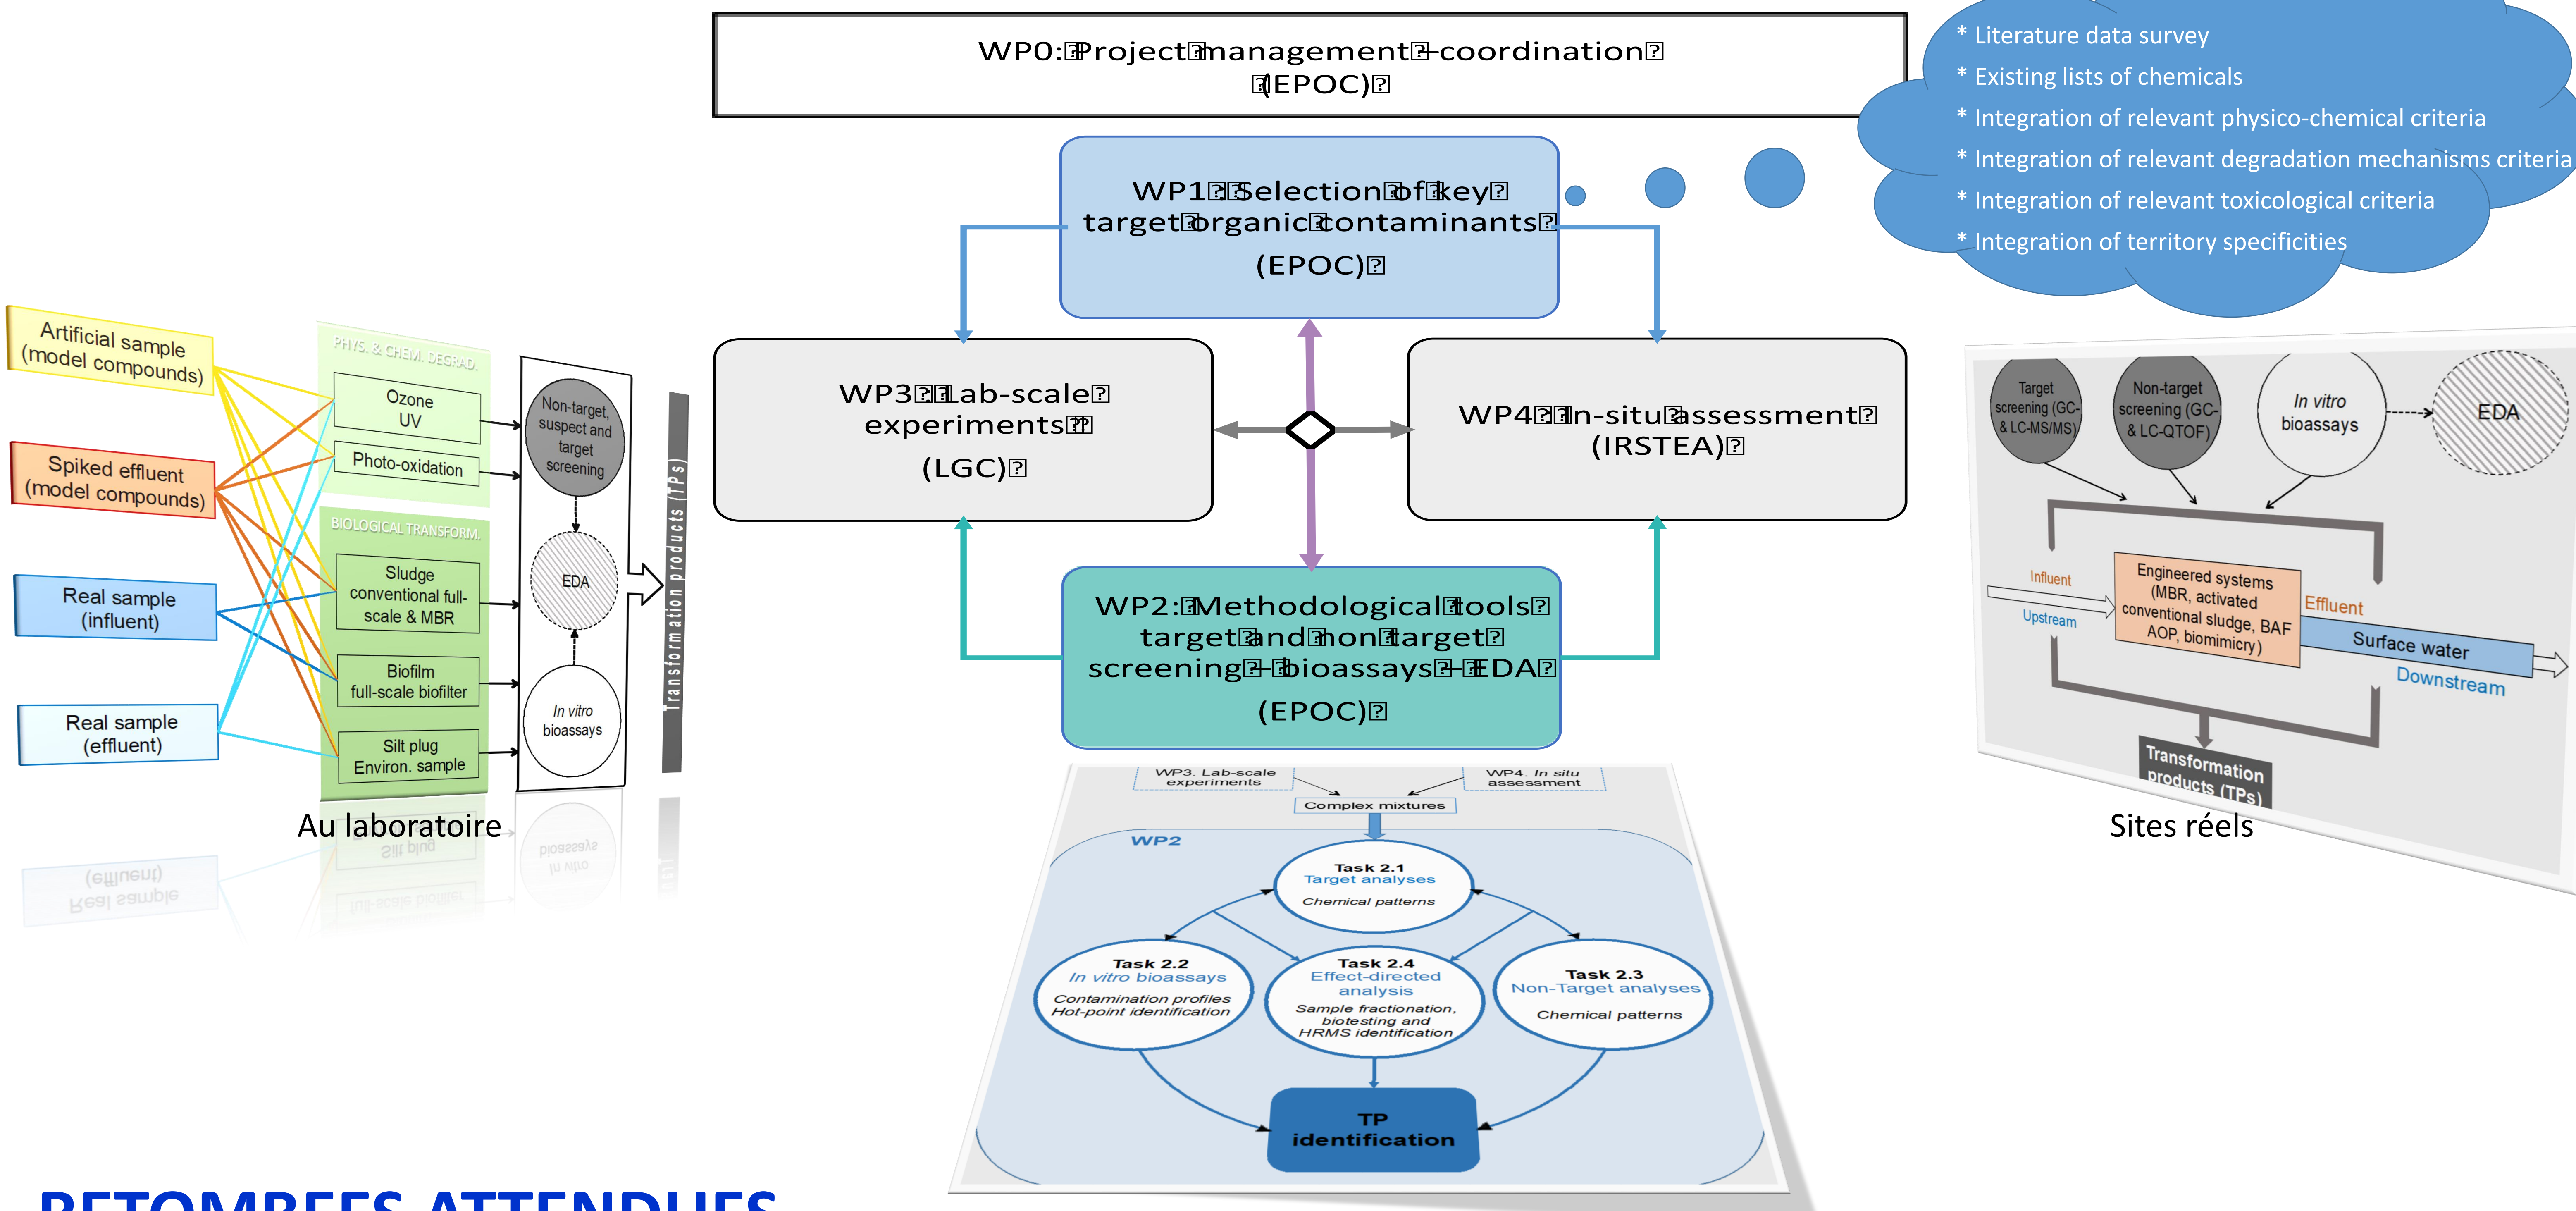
WP0:Project management coordination (EPOC)

* Literature data survey
* Existing lists of chemicals
* Integration of relevant physico-chemical criteria
* Integration of relevant degradation mechanisms criteria
* Integration of relevant toxicological criteria
* Integration of territory specificities

WP1: Selection of key target organic contaminants (EPOC)

WP3: Lab-scale experiments (LGC)

WP4: In-situ assessment (IRSTEA)

WP2: Methodological tools target and non target screening bioassays EDA (EPOC)

Artificial sample (model compounds)

Spiked effluent (model compounds)

Real sample (influent)

Real sample (effluent)

PHYS. & CHEM. DEGRAD.

Ozone UV

Photo-oxidation

BIOLOGICAL TRANSFORM.

Sludge conventional full-scale & MBR

Biofilm full-scale biofilter

Silt plug Environ. sample

Non-target, suspect and target screening

EDA

In vitro bioassays

Transformation products (TPs)

Au laboratoire

Target screening (GC- & LC-MS/MS)

Non-target screening (GC- & LC-QTOF)

In vitro bioassays

EDA

Influent

Upstream

Engineered systems (MBR, activated conventional sludge, BAF AOP, biomimicry)

Effluent

Surface water

Downstream

Transformation products (TPs)

Sites réels

WP3. Lab-scale experiments

WP4. In situ assessment

Complex mixtures

WP2

Task 2.1
Target analyses
Chemical patterns

Task 2.2
In vitro bioassays
Contamination profiles
Hot-point identification

Task 2.4
Effect-directed analysis
Sample fractionation, biotesting and HRMS identification

Task 2.3
Non-Target analyses
Chemical patterns

TP identification

RETOMBEES ATTENDUES